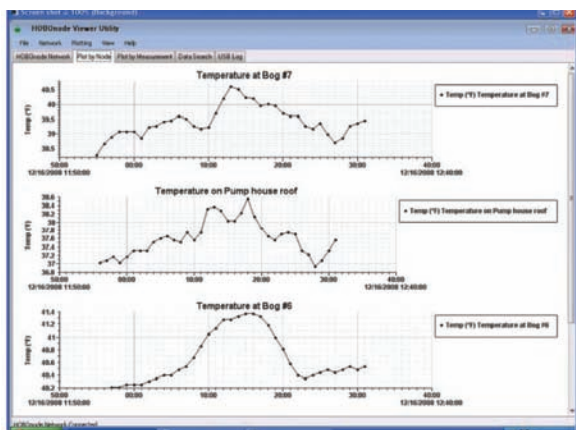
Screen shot 2 100% (Background)

HOBOnode Viewer Utility

File Network Plotting View Help

HOBOnode Network | Plot by Node | Plot by Measurement | Data Search | USB Log

Temperature at Bog #7

40.5
40
39.5
39
38.5

Temp (°F)

50:00
12/16/2008 11:50:00
00:00
10:00
20:00
30:00
40:00
12/16/2008 12:40:00

• Temp (°F) Temperature at Bog #7

Temperature on Pump house roof

38.6
38.4
38.2
38
37.8
37.6
37.4
37.2
37
36.8

Temp (°F)

50:00
12/16/2008 11:50:00
00:00
10:00
20:00
30:00
40:00
12/16/2008 12:40:00

• Temp (°F) Temperature on Pump house roof

Temperature at Bog #6

41.2
41
40.8
40.6
40.4
40.2

Temp (°F)

50:00
12/16/2008 11:50:00
00:00
10:00
20:00
30:00
40:00
12/16/2008 12:40:00

• Temp (°F) Temperature at Bog #6

HOBOnode Network Connected